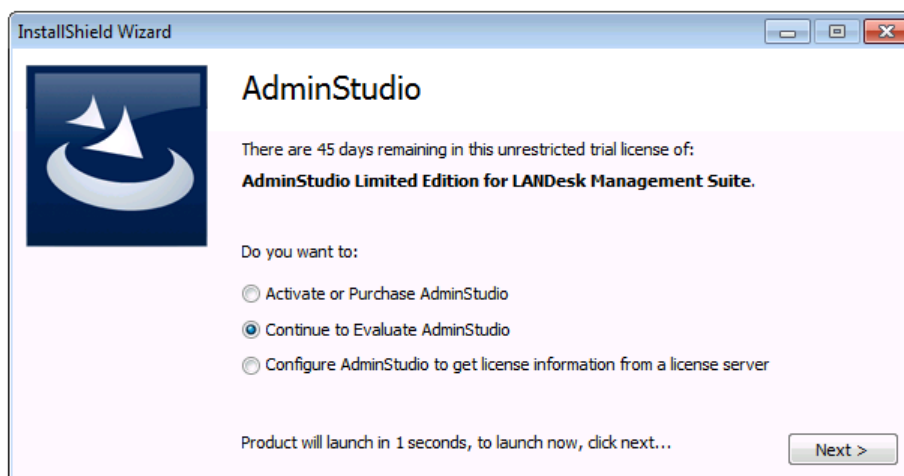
InstallShield Wizard

AdminStudio

There are 45 days remaining in this unrestricted trial license of:

**AdminStudio Limited Edition for LANDesk Management Suite**.

Do you want to:

Activate or Purchase AdminStudio

Continue to Evaluate AdminStudio

Configure AdminStudio to get license information from a license server

Product will launch in 1 seconds, to launch now, click next...

Next >